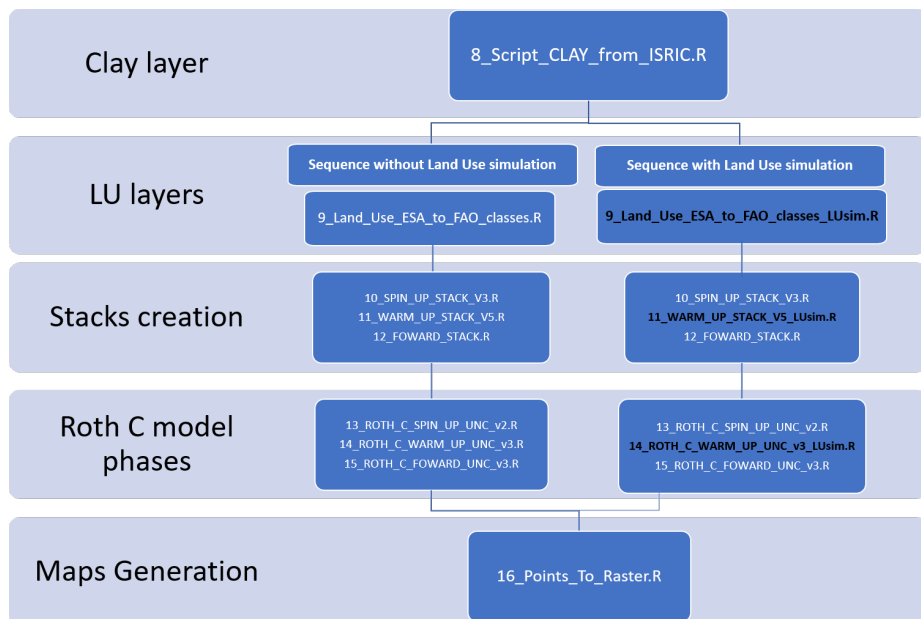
Clay layer

8_Script_CLAY_from_ISRIC.R

LU layers

Sequence without Land Use simulation

9_Land_Use_ESA_to_FAO_classes.R

Sequence with Land Use simulation

9_Land_Use_ESA_to_FAO_classes_LUsim.R

Stacks creation

10_SPIN_UP_STACK_V3.R
11_WARM_UP_STACK_V5.R
12_FOWARD_STACK.R

10_SPIN_UP_STACK_V3.R
11_WARM_UP_STACK_V5_LUsim.R
12_FOWARD_STACK.R

Roth C model phases

13_ROTH_C_SPIN_UP_UNC_v2.R
14_ROTH_C_WARM_UP_UNC_v3.R
15_ROTH_C_FOWARD_UNC_v3.R

13_ROTH_C_SPIN_UP_UNC_v2.R
14_ROTH_C_WARM_UP_UNC_v3_LUsim.R
15_ROTH_C_FOWARD_UNC_v3.R

Maps Generation

16_Points_To_Raster.R